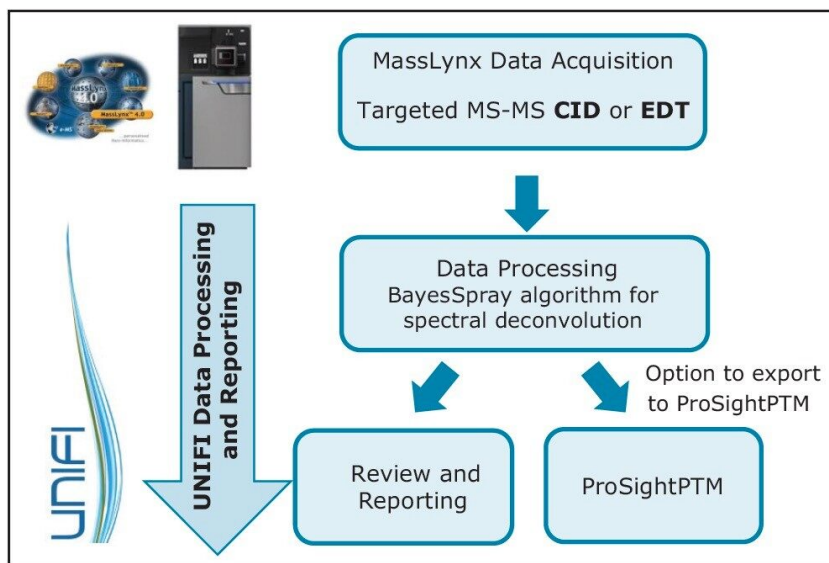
MassLynx 4.0

MassLynx Data Acquisition

Targeted MS-MS **CID** or **EDT**

UNIFI Data Processing and Reporting

Data Processing
BayesSpray algorithm for spectral deconvolution

Option to export to ProSightPTM

Review and Reporting

ProSightPTM

UNIFI